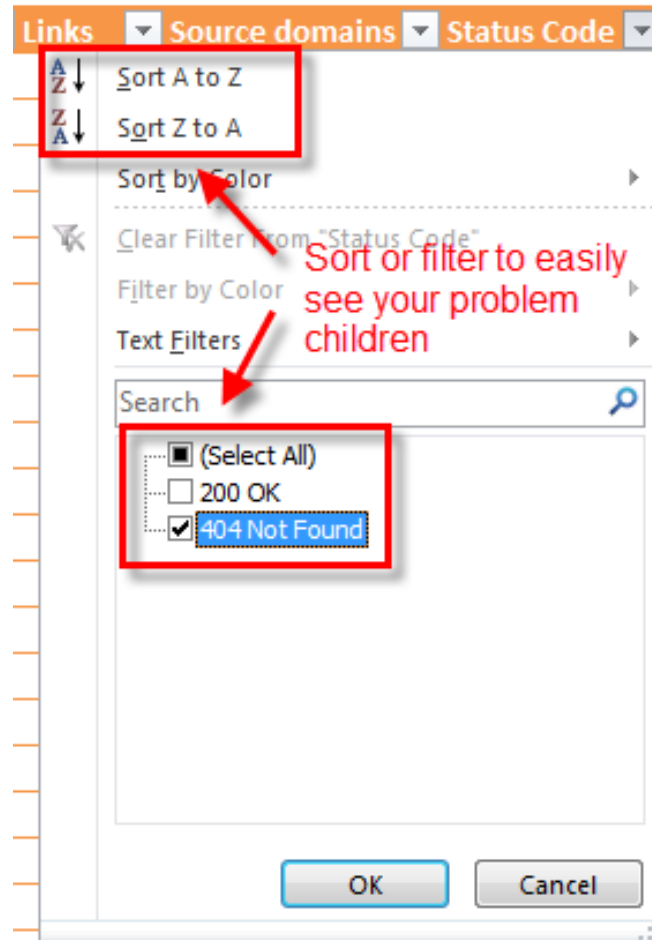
Links Source domains Status Code

Sort A to Z

Sort Z to A

Sort by Color

Clear Filter From "Status Code"

Filter by Color

Text Filters

Sort or filter to easily see your problem children

Search

(Select All)

200 OK

404 Not Found

OK

Cancel